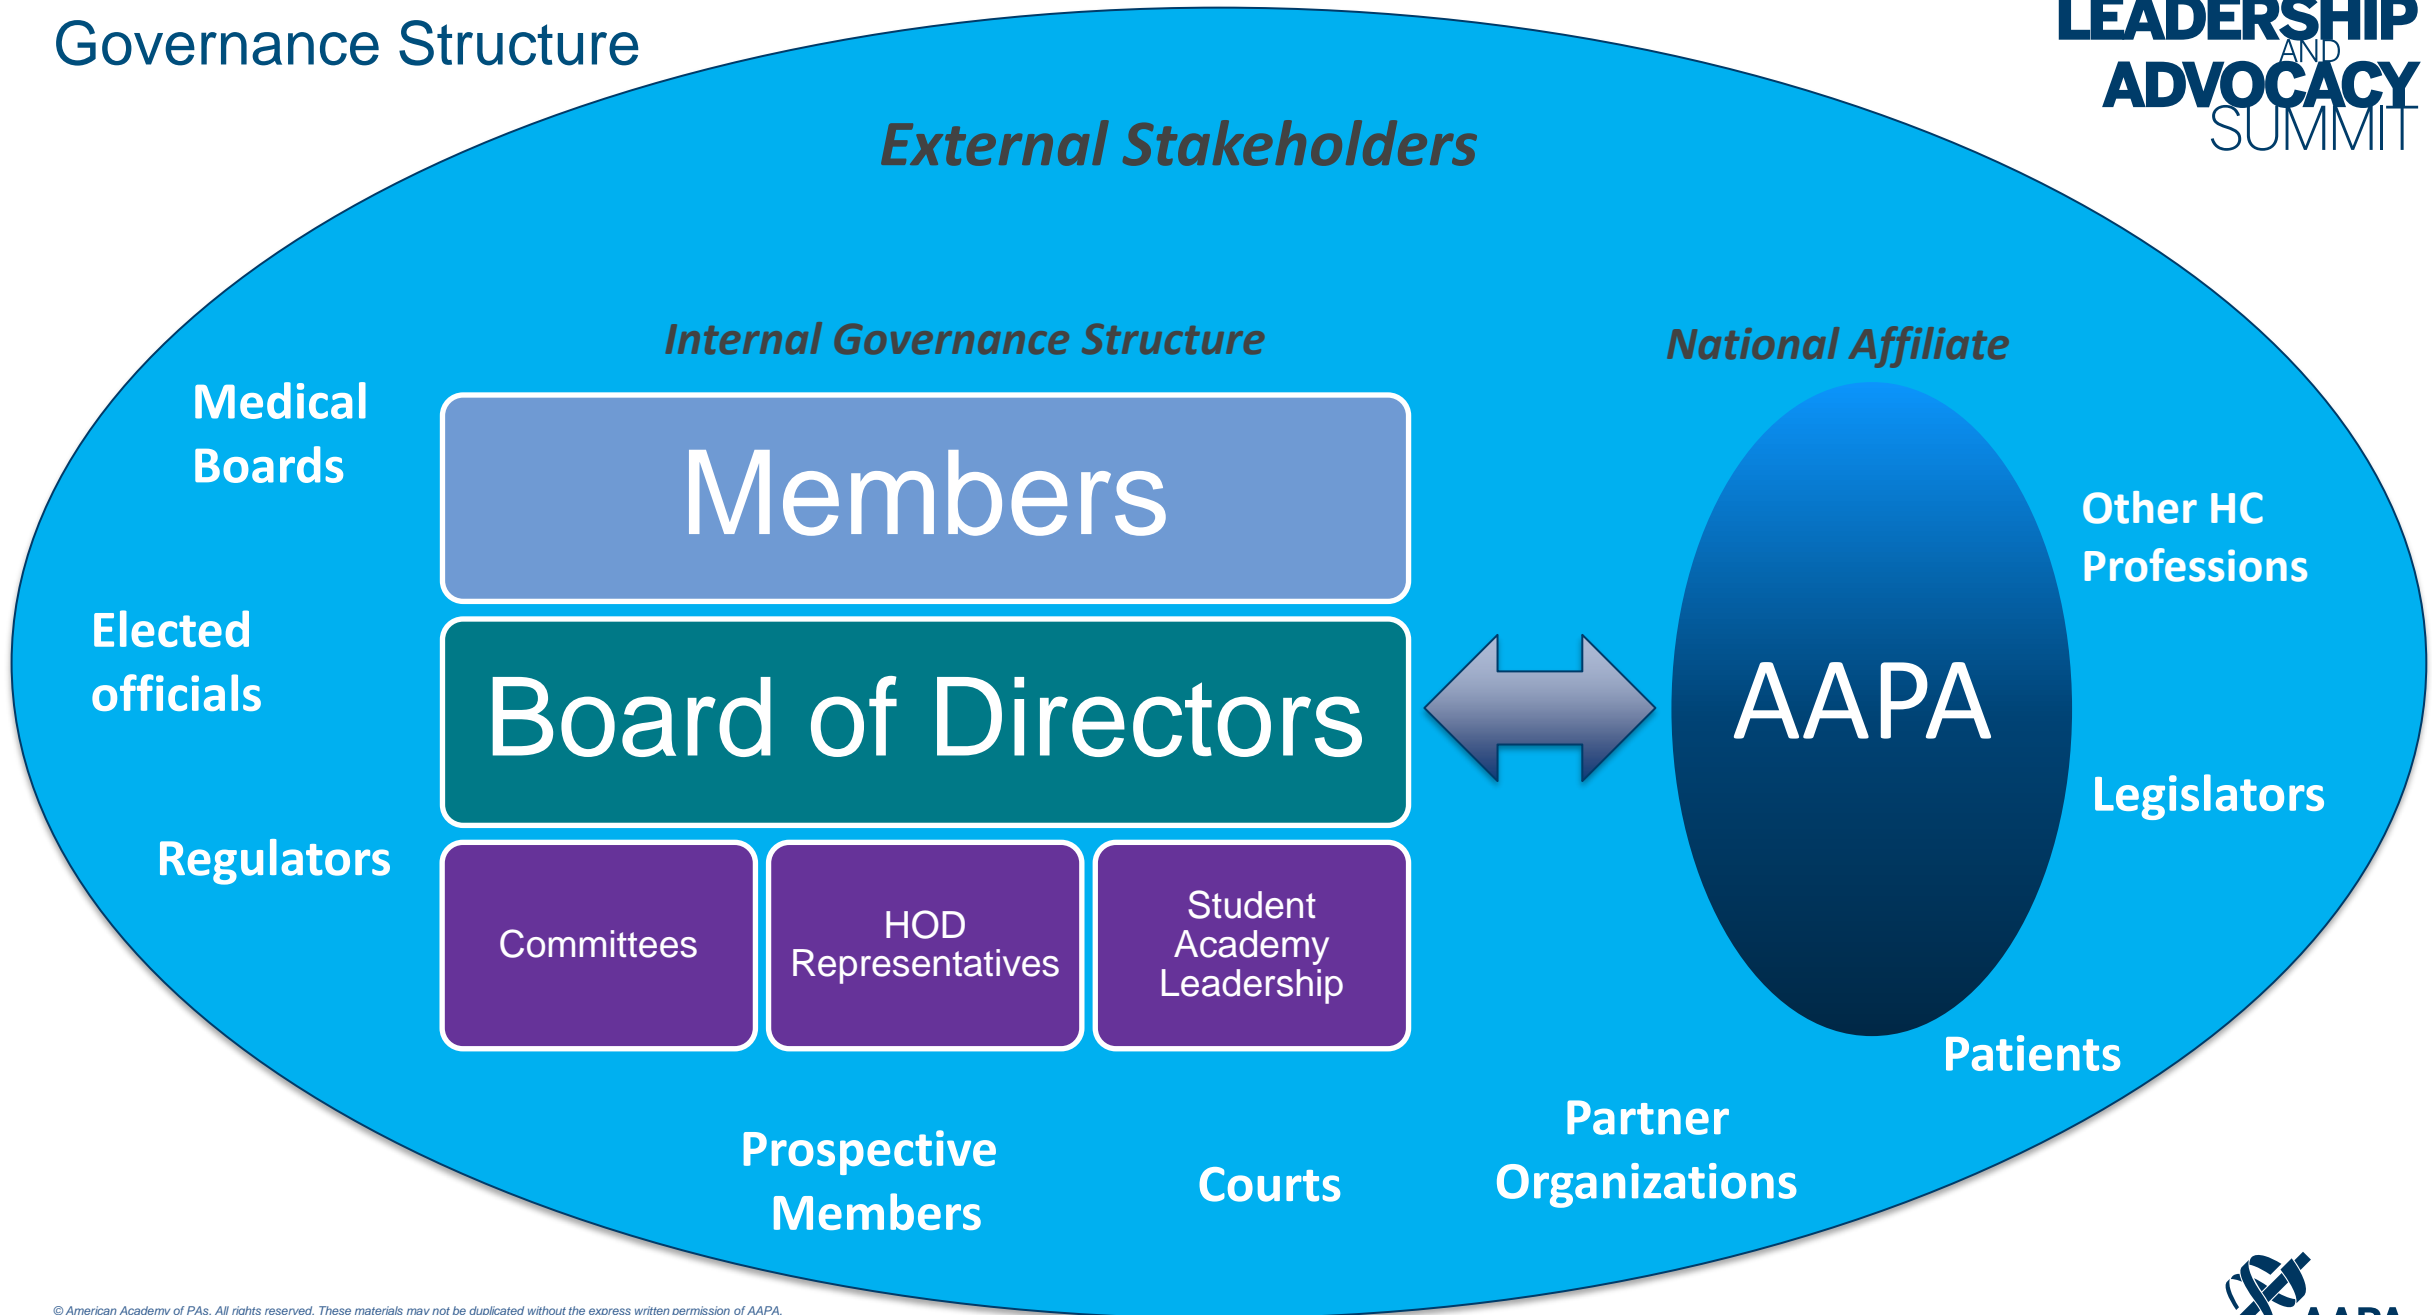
Governance Structure

LEADERSHIP AND ADVOCACY SUMMIT

External Stakeholders

Internal Governance Structure

National Affiliate

Medical Boards

Members

Elected officials

Board of Directors

AAPA

Other HC Professions

Legislators

Regulators

Committees

HOD Representatives

Student Academy Leadership

Patients

Prospective Members

Courts

Partner Organizations

© American Academy of PAs. All rights reserved. These materials may not be duplicated without the express written permission of AAPA.

AAPA